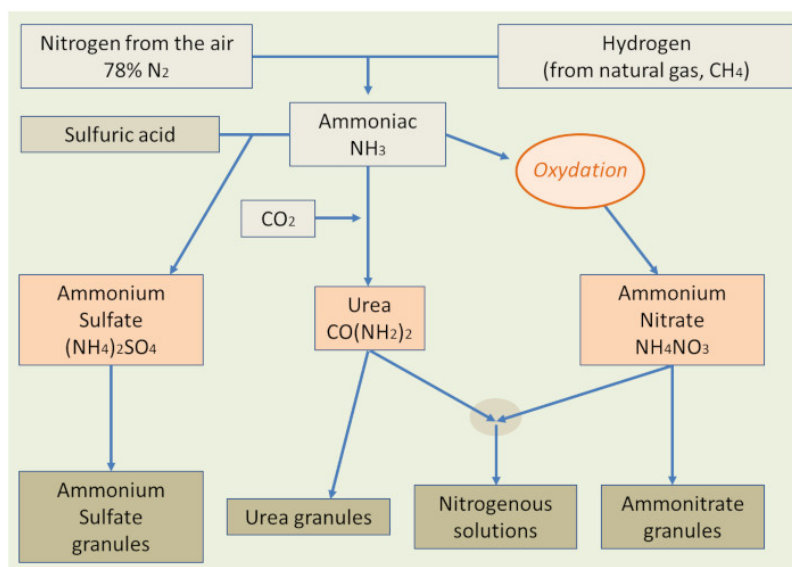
Nitrogen from the air
78% $N_2$

Hydrogen
(from natural gas, $CH_4$)

Sulfuric acid

Ammoniac
$NH_3$

Oxydation

$CO_2$

Ammonium
Sulfate
$(NH_4)_2SO_4$

Urea
$CO(NH_2)_2$

Ammonium
Nitrate
$NH_4NO_3$

Ammonium
Sulfate
granules

Urea granules

Nitrogenous
solutions

Ammonitrate
granules